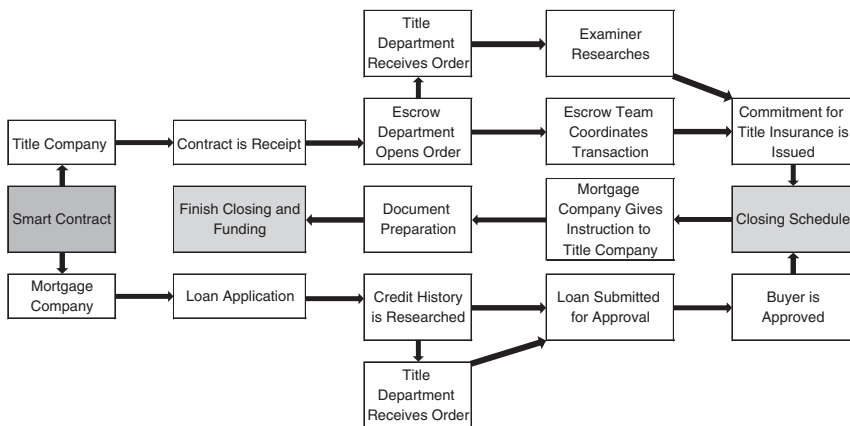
Title Department Receives Order

Examiner Researches

Title Company

Contract is Receipt

Escrow Department Opens Order

Escrow Team Coordinates Transaction

Commitment for Title Insurance is Issued

Smart Contract

Finish Closing and Funding

Document Preparation

Mortgage Company Gives Instruction to Title Company

Closing Schedule

Mortgage Company

Loan Application

Credit History is Researched

Loan Submitted for Approval

Buyer is Approved

Title Department Receives Order